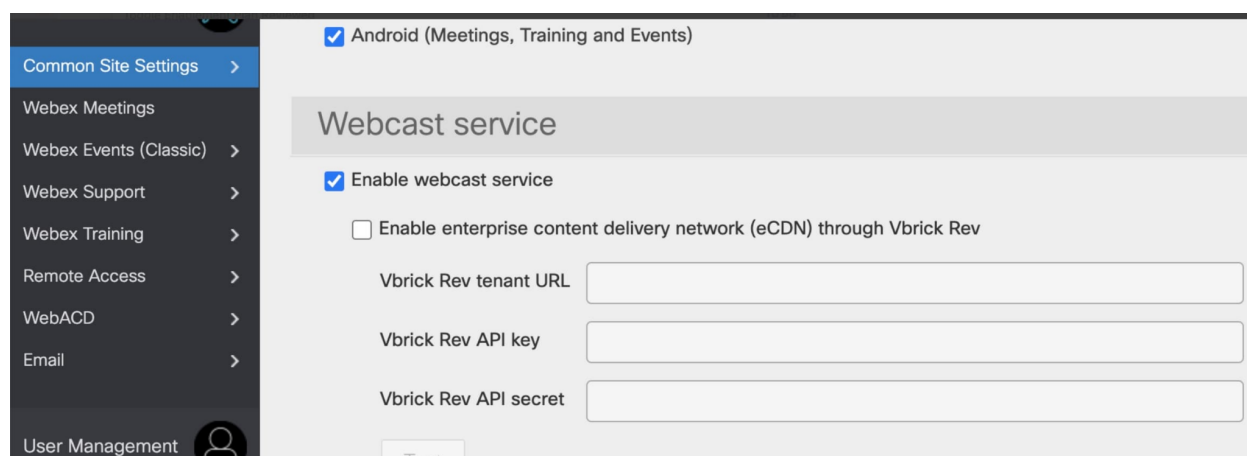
Common Site Settings >
Webex Meetings
Webex Events (Classic) >
Webex Support >
Webex Training >
Remote Access >
WebACD >
Email >
User Management

Android (Meetings, Training and Events)

Webcast service

Enable webcast service

Enable enterprise content delivery network (eCDN) through Vbrick Rev

Vbrick Rev tenant URL

Vbrick Rev API key

Vbrick Rev API secret

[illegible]